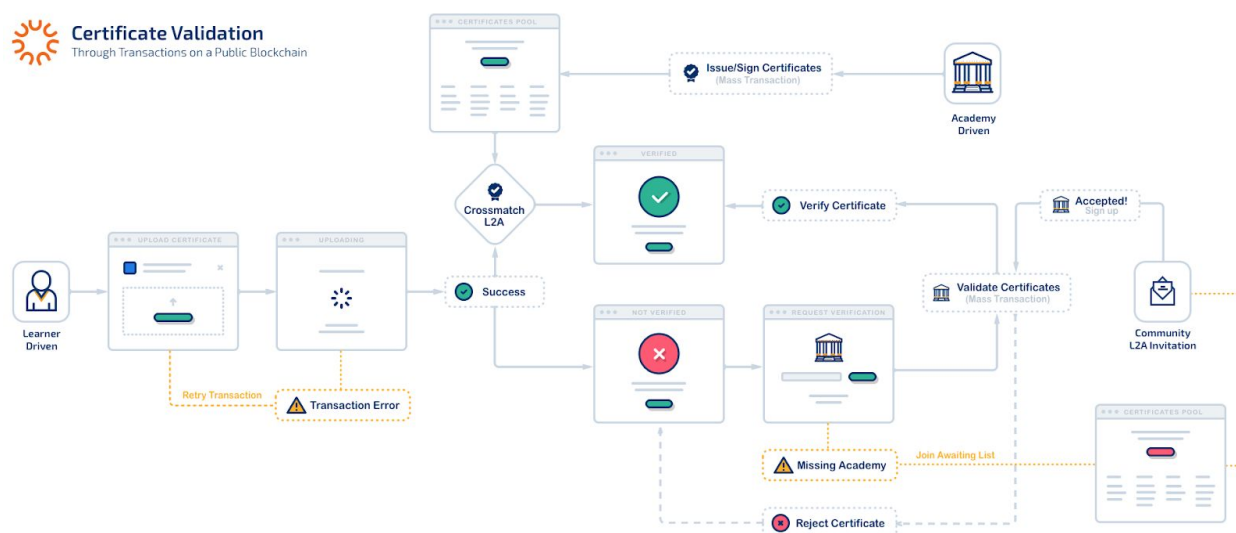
Certificate Validation
Through Transactions on a Public Blockchain

CERTIFICATES POOL

Issue/Sign Certificates
(Mass Transaction)

Academy Driven

VERIFIED

Crossmatch L2A

Verify Certificate

Accepted!
Sign up

UPLOAD CERTIFICATE

UPLOADING

Learner Driven

Success

Validate Certificates
(Mass Transaction)

Community L2A Invitation

NOT VERIFIED

REQUEST VERIFICATION

Retry Transaction

Transaction Error

CERTIFICATES POOL

Missing Academy

Join Awaiting List

Reject Certificate